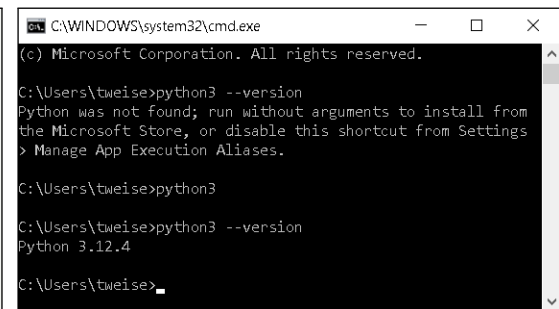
C:\WINDOWS\system32\cmd.exe

(c) Microsoft Corporation. All rights reserved.

C:\Users\tweise>python3 --version
Python was not found; run without arguments to install from the Microsoft Store, or disable this shortcut from Settings > Manage App Execution Aliases.

C:\Users\tweise>python3

C:\Users\tweise>python3 --version
Python 3.12.4

C:\Users\tweise>_